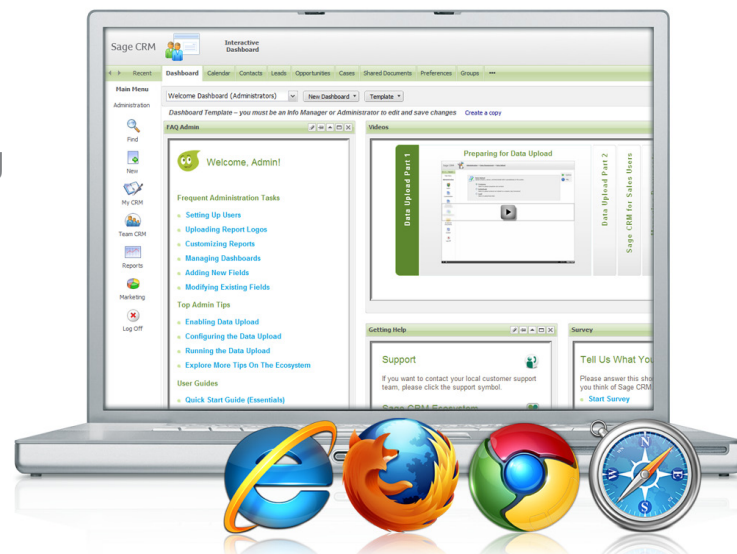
Sage CRM

Interactive Dashboard

Recent Dashboard Calendar Contacts Leads Opportunities Cases Shared Documents Preferences Groups •••

Main Menu

Administration

Find

New

My CRM

Team CRM

Reports

Marketing

Log Off

Welcome Dashboard (Administrators) New Dashboard Template

Dashboard Template – you must be an Info Manager or Administrator to edit and save changes Create a copy

FAQ Admin

Welcome, Admin!

Frequent Administration Tasks

Setting Up Users

Uploading Report Logos

Customizing Reports

Managing Dashboards

Adding New Fields

Modifying Existing Fields

Top Admin Tips

Enabling Data Upload

Configuring the Data Upload

Running the Data Upload

Explore More Tips On The Ecosystem

User Guides

Quick Start Guide (Essentials)

Videos

Data Upload Part 1

Preparing for Data Upload

Data Upload Part 2

Sage CRM for Sales Users

Getting Help

Support

If you want to contact your local customer support team, please click the support symbol.

Sage CRM Ecosystem

Survey

Tell Us What You

Please answer this sho you think of Sage CRM

Start Survey